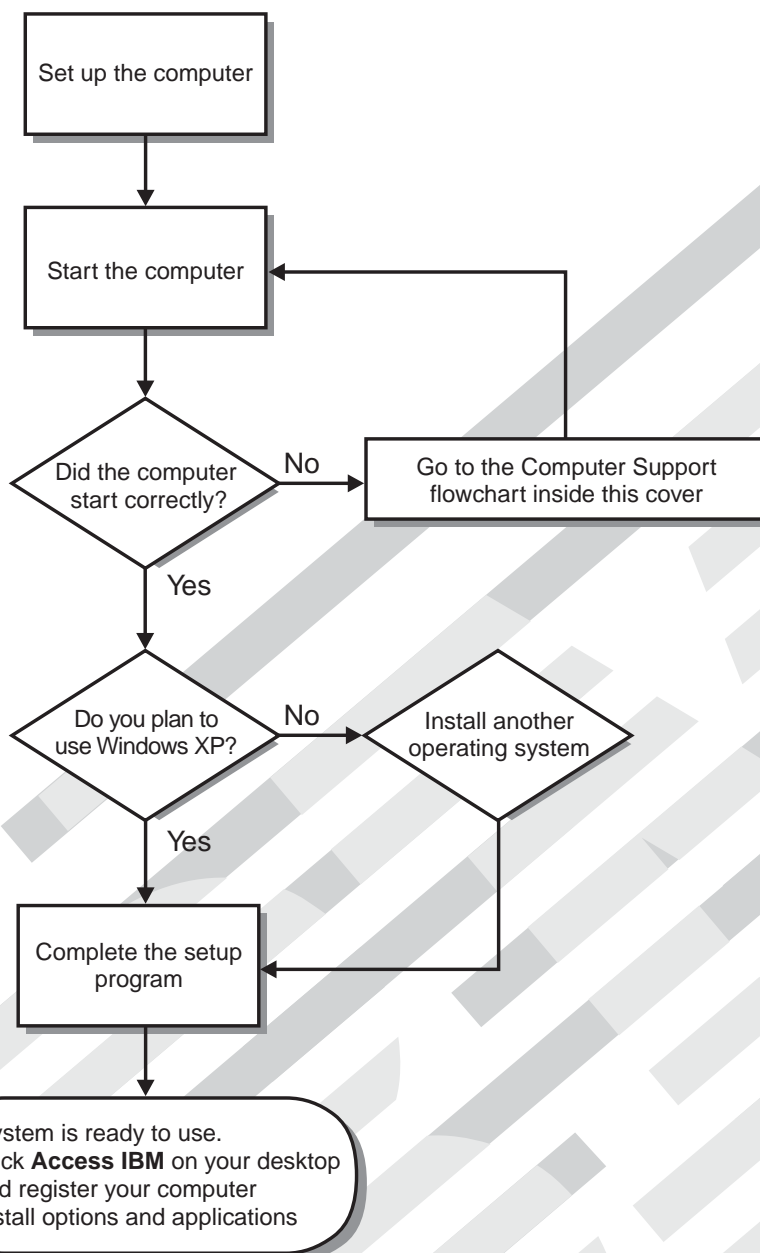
Set up the computer

Start the computer

Did the computer start correctly?

No

Go to the Computer Support flowchart inside this cover

Yes

Do you plan to use Windows XP?

No

Install another operating system

Yes

Complete the setup program

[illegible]ystem is ready to use.
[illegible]ck **Access IBM** on your desktop
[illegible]d register your computer
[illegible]stall options and applications